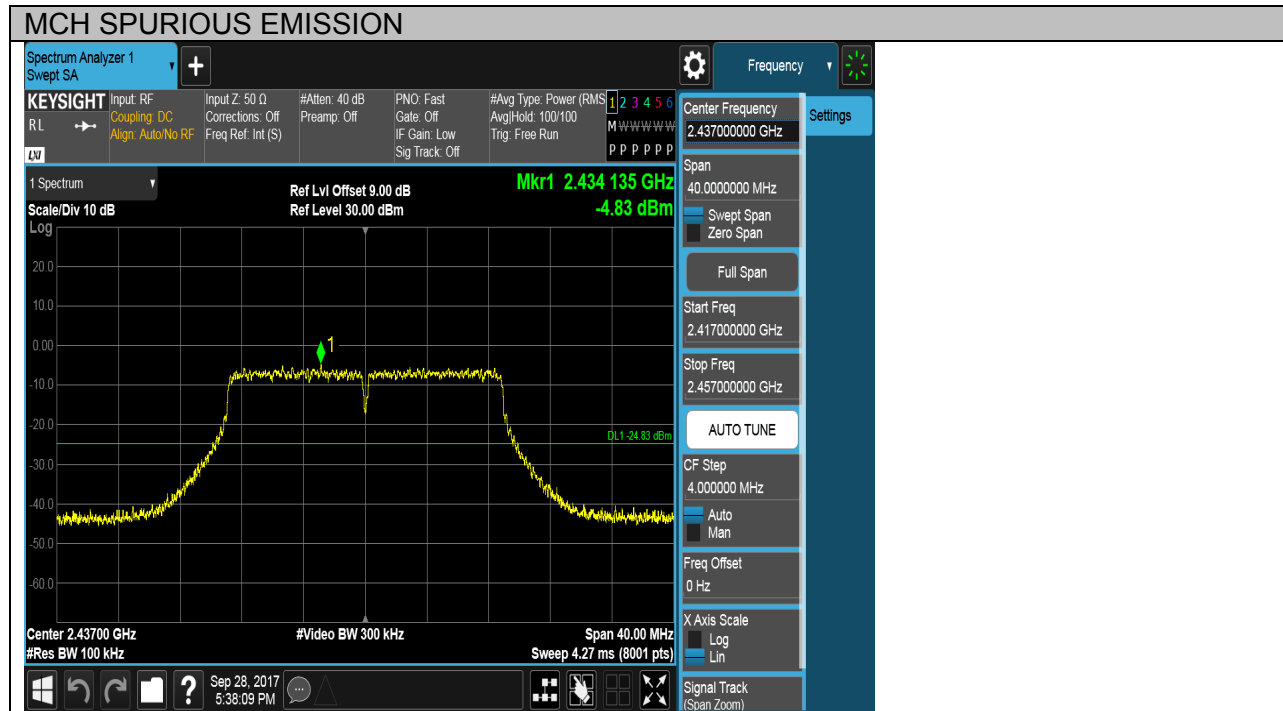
MCH SPURIOUS EMISSION

Spectrum Analyzer 1
Swept SA

Frequency

KEYSIGHT
RL
Input: RF
Coupling: DC
Align: Auto/No RF
Input Z: 50 Ω
Corrections: Off
Freq Ref: Int (S)
#Atten: 40 dB
Preamp: Off
PNO: Fast
Gate: Off
IF Gain: Low
Sig Track: Off
#Avg Type: Power (RMS)
Avg|Hold: 100/100
Trig: Free Run
1 2 3 4 5 6
M W W W W W
P P P P P P

1 Spectrum
Scale/Div 10 dB
Log
Ref Lvl Offset 9.00 dB
Ref Level 30.00 dBm
Mkr1 2.434 135 GHz
-4.83 dBm

20.0
10.0
0.00
-10.0
-20.0
-30.0
-40.0
-50.0
-60.0

1
DL1 -24.83 dBm

Center 2.43700 GHz
#Res BW 100 kHz
#Video BW 300 kHz
Span 40.00 MHz
Sweep 4.27 ms (8001 pts)

Sep 28, 2017
5:38:09 PM

Center Frequency
2.437000000 GHz
Settings
Span
40.0000000 MHz
Swept Span
Zero Span
Full Span
Start Freq
2.417000000 GHz
Stop Freq
2.457000000 GHz
AUTO TUNE
CF Step
4.000000 MHz
Auto
Man
Freq Offset
0 Hz
X Axis Scale
Log
Lin
Signal Track
(Span Zoom)